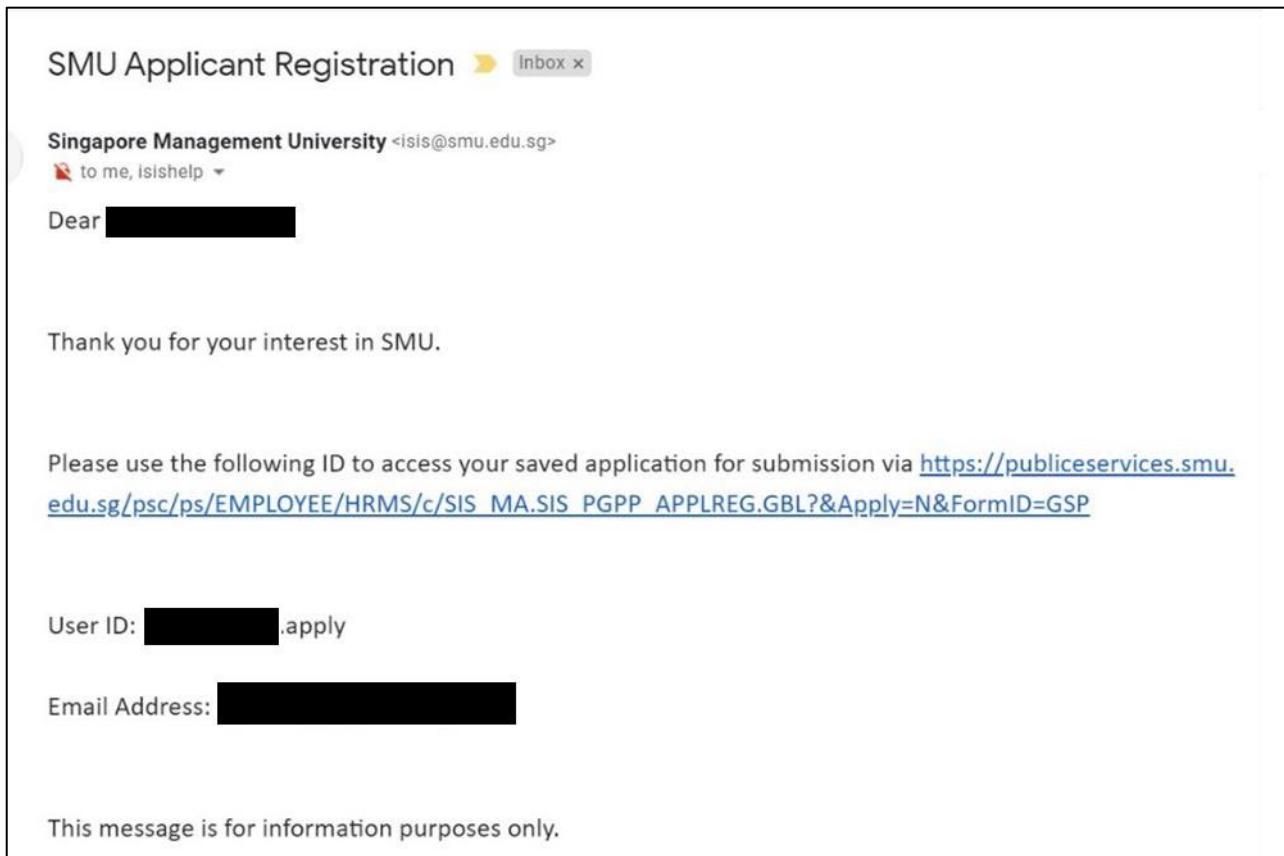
SMU Applicant Registration Inbox ×

Singapore Management University <isis@smu.edu.sg>
to me, isishelp

Dear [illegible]

Thank you for your interest in SMU.

Please use the following ID to access your saved application for submission via https://publiceservices.smu.edu.sg/psc/ps/EMPLOYEE/HRMS/c/SIS_MA.SIS_PGPP_APPLREG.GBL?&Apply=N&FormID=GSP

User ID: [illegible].apply

Email Address: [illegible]

This message is for information purposes only.